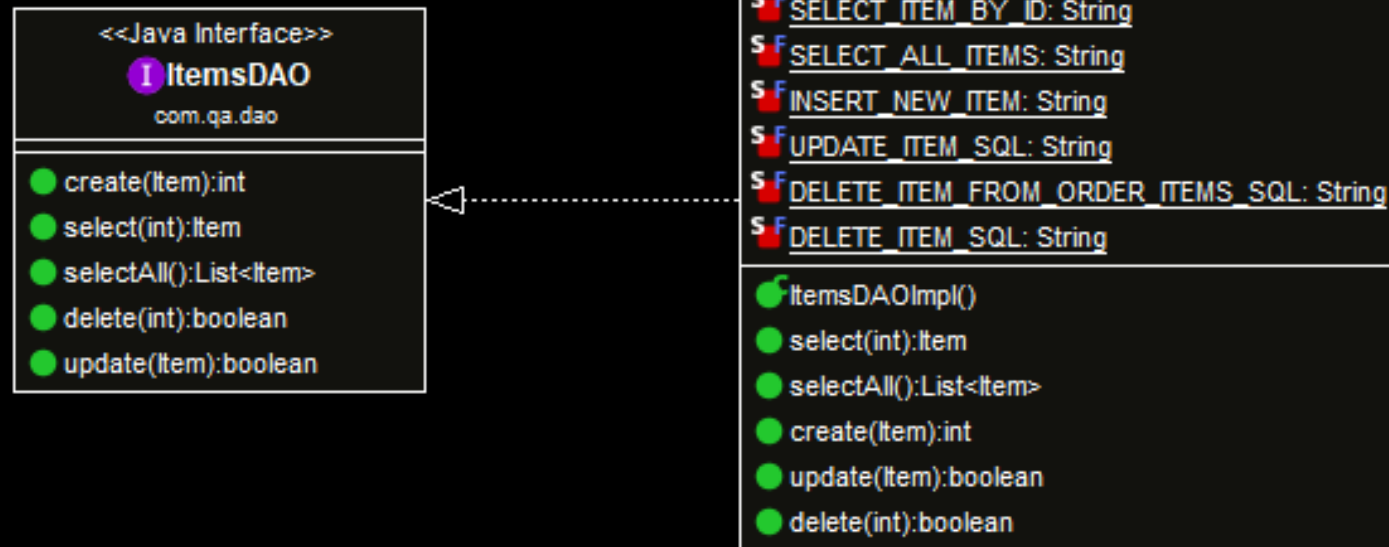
<<Java Interface>>
ItemsDAO
com.qa.dao

create(Item):int
select(int):Item
selectAll():List<Item>
delete(int):boolean
update(Item):boolean

SF SELECT_ITEM_BY_ID: String
SF SELECT_ALL_ITEMS: String
SF INSERT_NEW_ITEM: String
SF UPDATE_ITEM_SQL: String
SF DELETE_ITEM_FROM_ORDER_ITEMS_SQL: String
SF DELETE_ITEM_SQL: String

ItemsDAOImpl()
select(int):Item
selectAll():List<Item>
create(Item):int
update(Item):boolean
delete(int):boolean